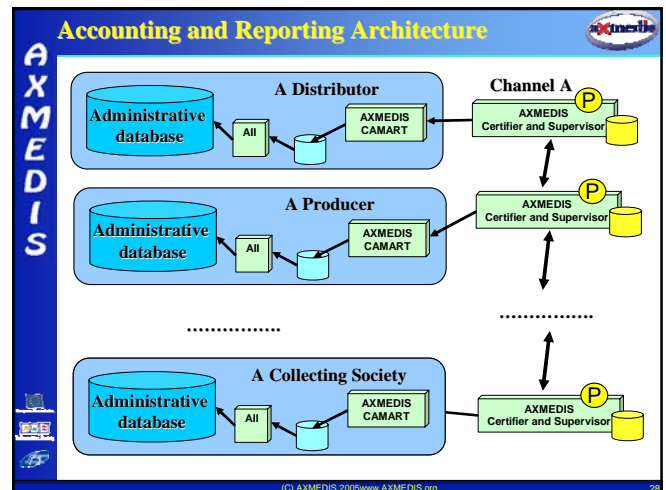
Accounting and Reporting Architecture

axmedis

A X M E D I S

A Distributor

Administrative database

All

AXMEDIS CAMART

Channel A

P

AXMEDIS Certifier and Supervisor

A Producer

Administrative database

All

AXMEDIS CAMART

P

AXMEDIS Certifier and Supervisor

……………..

……………..

A Collecting Society

Administrative database

All

AXMEDIS CAMART

P

AXMEDIS Certifier and Supervisor

(C) AXMEDIS 2005www.AXMEDIS.org

28